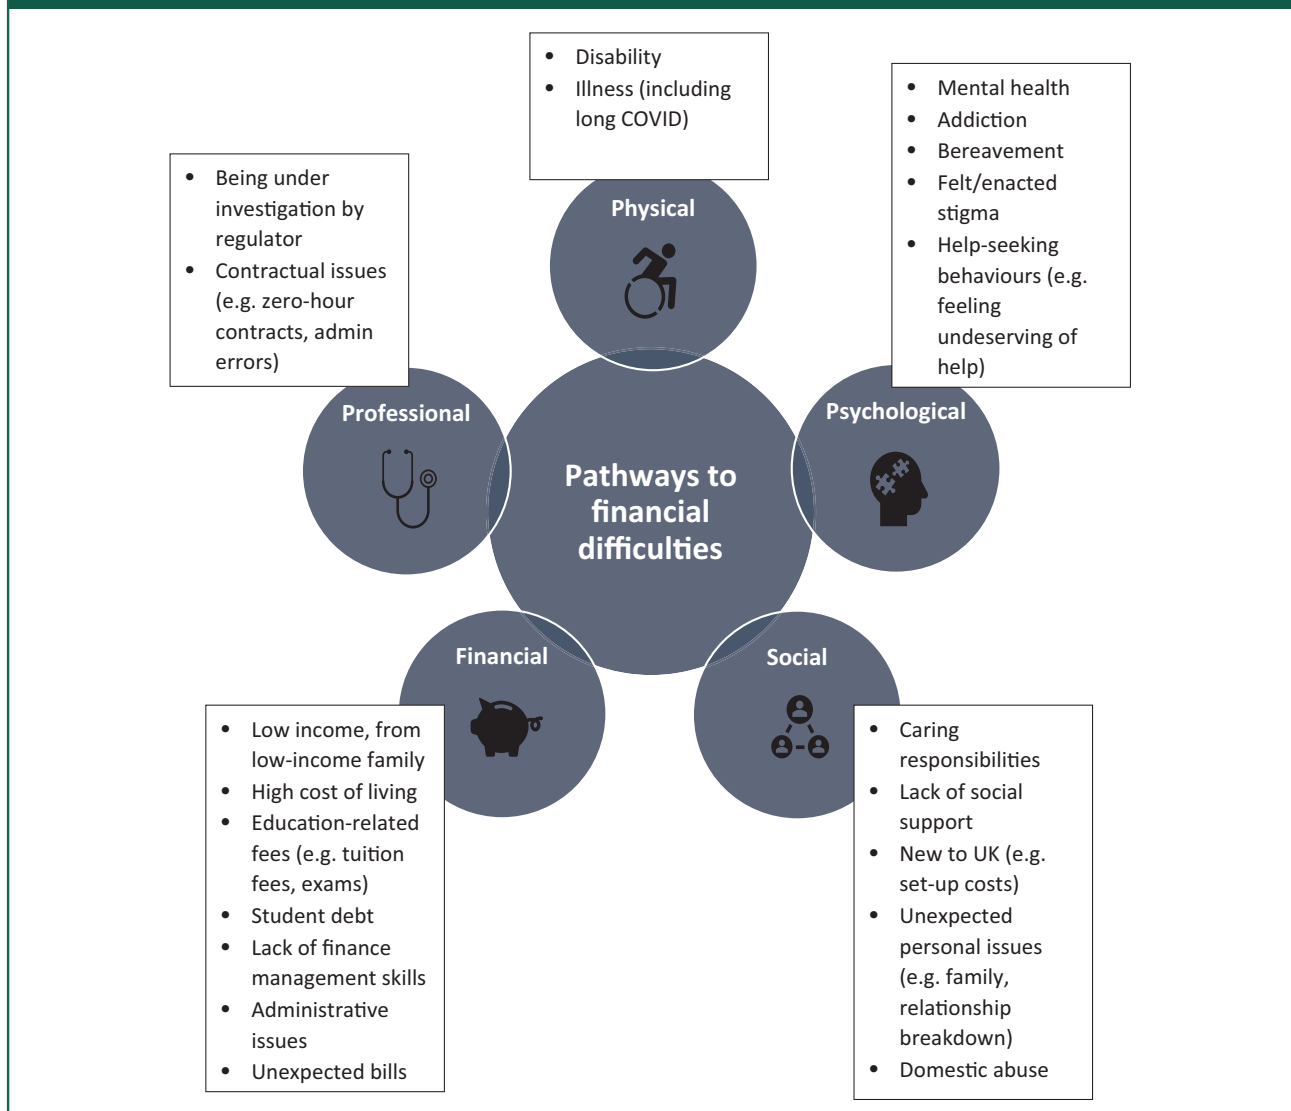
- Disability
- Illness (including long COVID)

Physical

- Mental health
- Addiction
- Bereavement
- Felt/enacted stigma
- Help-seeking behaviours (e.g. feeling undeserving of help)

Psychological

- Being under investigation by regulator
- Contractual issues (e.g. zero-hour contracts, admin errors)

Professional

Pathways to financial difficulties

Financial

- Low income, from low-income family
- High cost of living
- Education-related fees (e.g. tuition fees, exams)
- Student debt
- Lack of finance management skills
- Administrative issues
- Unexpected bills

Social

- Caring responsibilities
- Lack of social support
- New to UK (e.g. set-up costs)
- Unexpected personal issues (e.g. family, relationship breakdown)
- Domestic abuse